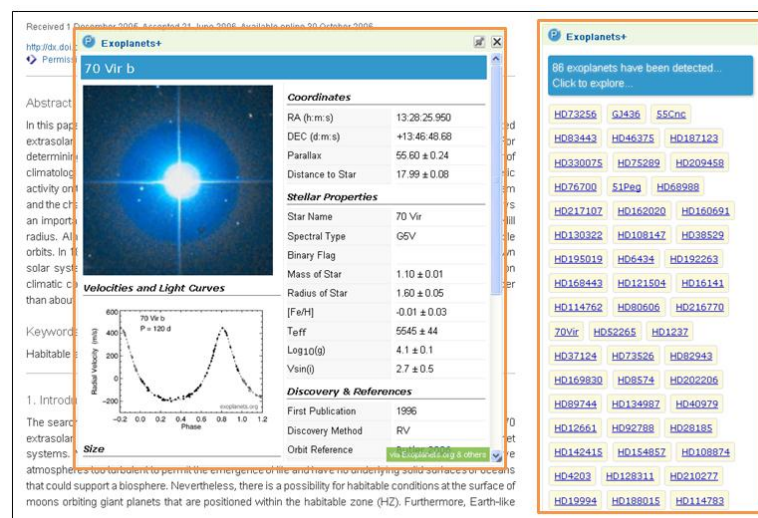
Received 1 December 2005. Accepted 21 June 2006. Available online 30 October 2006

http://dx.doi.

Permiss

Abstract

In this pap extrasolar determinin climatolog activity on and the ch an importa radius. Als orbits. In 1 solar syste climatic co than about

Keyword

Habitable

1. Introdu

The searc extrasolar systems. atmospheres too turbulent to permit the emergence of life and have no underlying solid surfaces or oceans that could support a biosphere. Nevertheless, there is a possibility for habitable conditions at the surface of moons orbiting giant planets that are positioned within the habitable zone (HZ). Furthermore, Earth-like

Exoplanets+

70 Vir b

Coordinates

| | |
|---|---|
| RA (h:m:s) | 13:28:25.950 |
| DEC (d:m:s) | +13:46:48.68 |
| Parallax | 55.60 ± 0.24 |
| Distance to Star | 17.99 ± 0.08 |

Stellar Properties

| | |
|---|---|
| Star Name | 70 Vir |
| Spectral Type | G5V |
| Binary Flag | |
| Mass of Star | 1.10 ± 0.01 |
| Radius of Star | 1.60 ± 0.05 |
| [Fe/H] | -0.01 ± 0.03 |
| Teff | 5545 ± 44 |
| Log10(g) | 4.1 ± 0.1 |
| Vsin(i) | 2.7 ± 0.5 |

Discovery & References

| | |
|---|---|
| First Publication | 1996 |
| Discovery Method | RV |
| Orbit Reference | |

Velocities and Light Curves

70 Vir b
P = 120 d

Radial Velocity (m/s)

600 400 200 0 -200

-0.2 0 0.2 0.4 0.6 0.8 1.0 1.2

Phase

exoplanets.org

via Exoplanets.org & others

Size

Exoplanets+

86 exoplanets have been detected...
Click to explore...

HD73256 GJ436 55Cnc
HD83443 HD46375 HD187123
HD330075 HD75289 HD209458
HD76700 51Peg HD68988
HD217107 HD162020 HD160691
HD130322 HD108147 HD38529
HD195019 HD6434 HD192263
HD168443 HD121504 HD16141
HD114762 HD80606 HD216770
70Vir HD52265 HD1237
HD37124 HD73526 HD82943
HD169830 HD8574 HD202206
HD89744 HD134987 HD40979
HD12661 HD92788 HD28185
HD142415 HD154857 HD108874
HD4203 HD128311 HD210277
HD19994 HD188015 HD114783